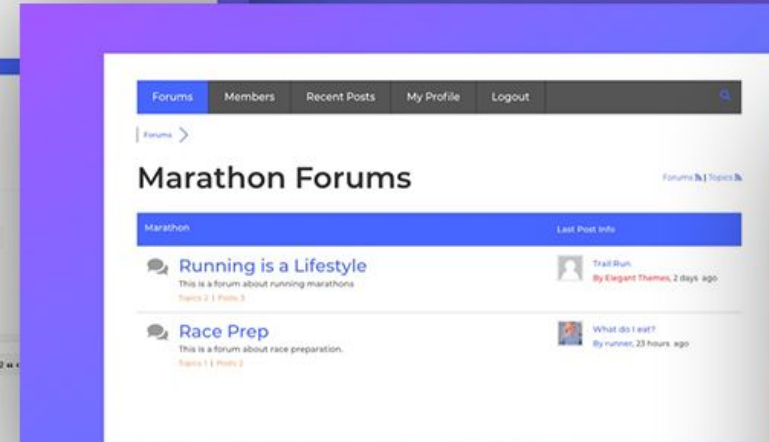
Forums Members Recent Posts My Profile Logout

Forums >

Marathon Forums

Forums | Topics

| Marathon | Last Post Info |
|---|---|
| Running is a Lifestyle<br>This is a forum about running marathons<br>Topics 2 \| Posts 3 | Trail Run<br>By Elegant Themes, 2 days ago |
| Race Prep<br>This is a forum about race preparation.<br>Topics 1 \| Posts 2 | What do I eat?<br>By runner, 23 hours ago |